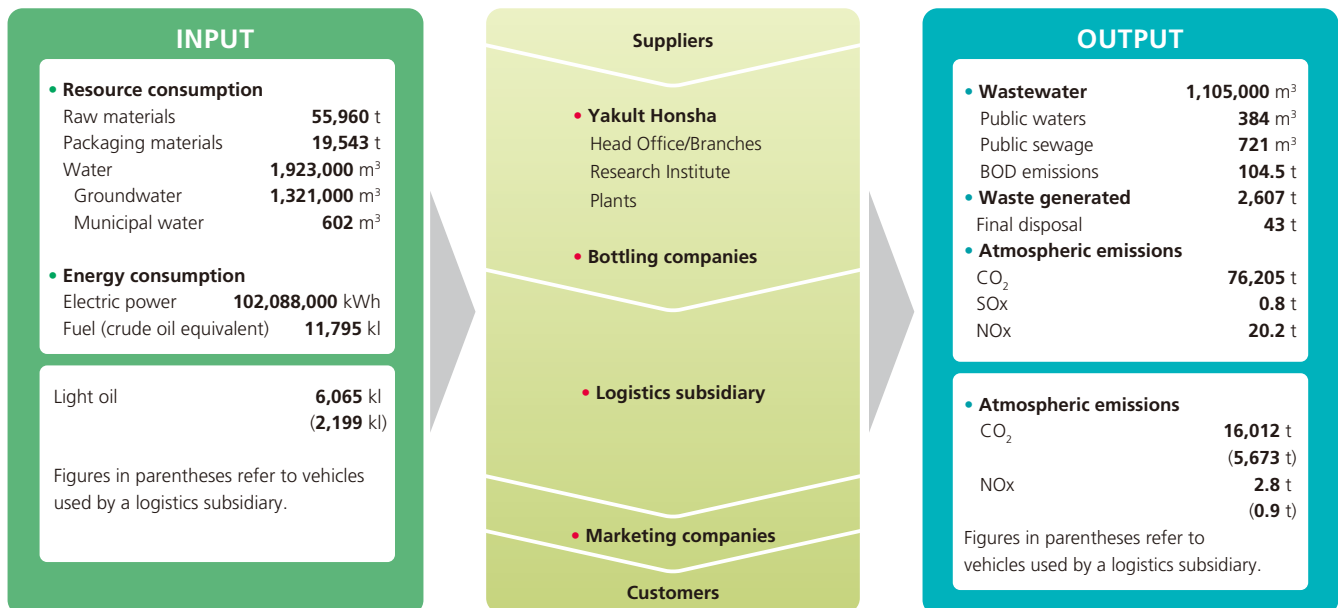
INPUT

• Resource consumption
Raw materials 55,960 t
Packaging materials 19,543 t
Water 1,923,000 m$^3$
Groundwater 1,321,000 m$^3$
Municipal water 602 m$^3$

• Energy consumption
Electric power 102,088,000 kWh
Fuel (crude oil equivalent) 11,795 kl

Light oil 6,065 kl
(2,199 kl)

Figures in parentheses refer to vehicles used by a logistics subsidiary.

Suppliers

• Yakult Honsha
Head Office/Branches
Research Institute
Plants

• Bottling companies

• Logistics subsidiary

• Marketing companies

Customers

OUTPUT

• Wastewater 1,105,000 m$^3$
Public waters 384 m$^3$
Public sewage 721 m$^3$
BOD emissions 104.5 t
• Waste generated 2,607 t
Final disposal 43 t
• Atmospheric emissions
$CO_2$ 76,205 t
SOx 0.8 t
NOx 20.2 t

• Atmospheric emissions
$CO_2$ 16,012 t
(5,673 t)
NOx 2.8 t
(0.9 t)
Figures in parentheses refer to vehicles used by a logistics subsidiary.